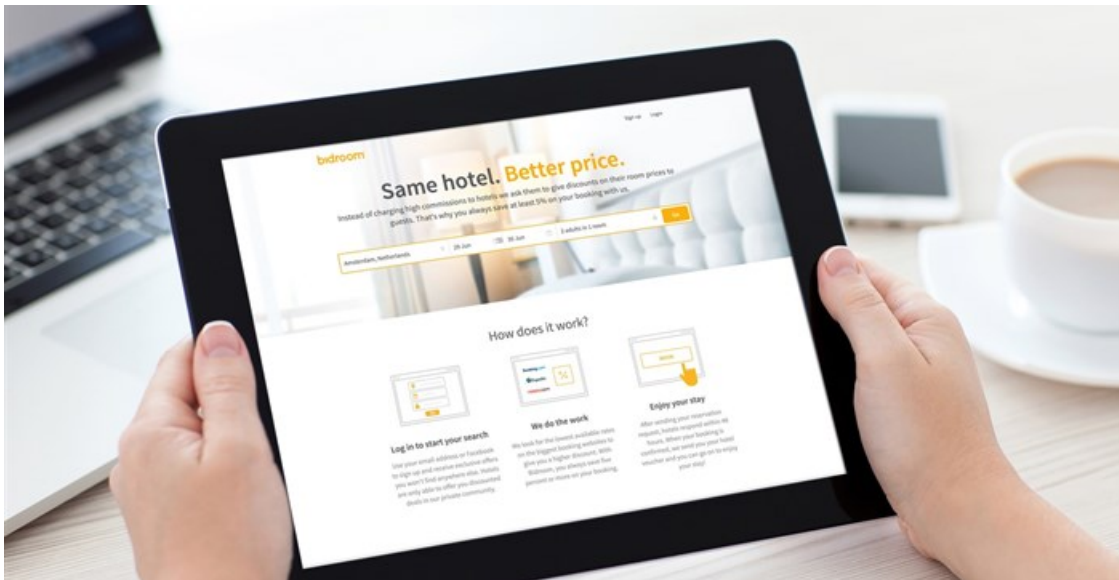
Sign up Login

bidroom

Same hotel. Better price.

Instead of charging high commissions to hotels we ask them to give discounts on their room prices to guests. That's why you always save at least 5% on your booking with us.

Amsterdam, Netherlands 29 Jun 30 Jun 2 adults in 1 room Go

How does it work?

Log in to start your search

Use your email address or Facebook to sign up and receive exclusive offers you won't find anywhere else. Hotels are only able to offer you discounted deals in our private community.

We do the work

We look for the lowest available rates on the biggest booking websites to give you a higher discount. With Bidroom, you always save five percent or more on your booking.

Enjoy your stay

After sending your reservation request, hotels respond within 48 hours. When your booking is confirmed, we send you your hotel voucher and you can go on to enjoy your stay!